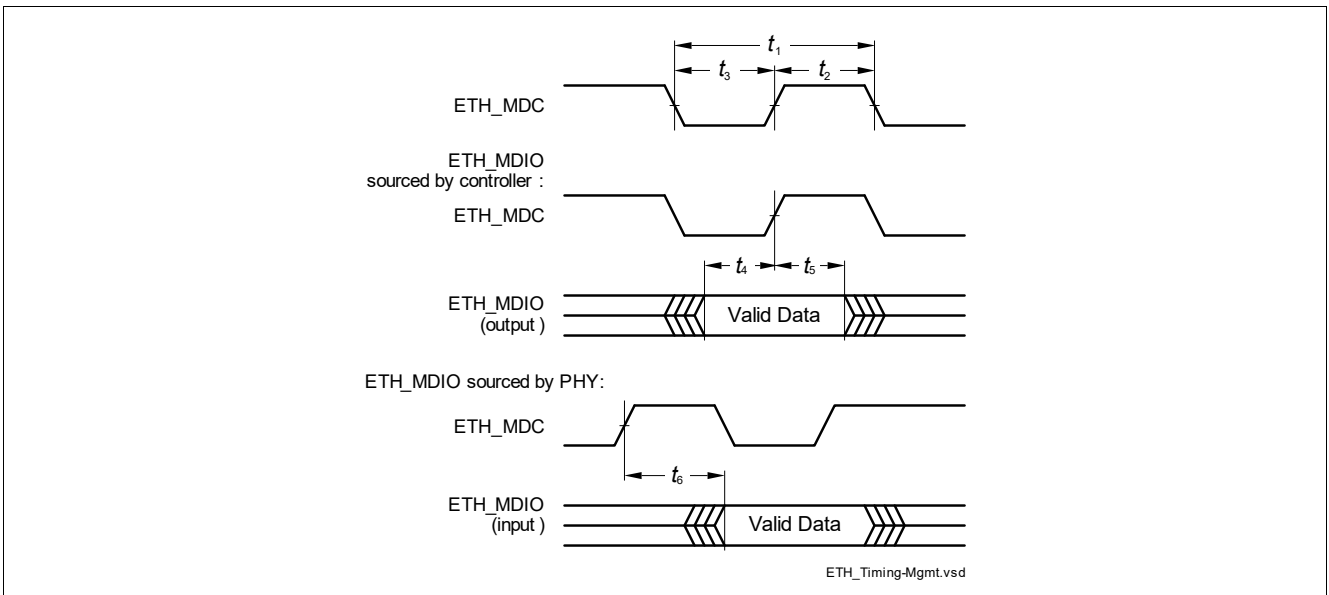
$t_1$

$t_3$

$t_2$

ETH_MDC

ETH_MDIO
sourced by controller :

ETH_MDC

$t_4$

$t_5$

ETH_MDIO
(output )

Valid Data

ETH_MDIO sourced by PHY:

ETH_MDC

$t_6$

ETH_MDIO
(input )

Valid Data

ETH_Timing-Mgmt.vsd